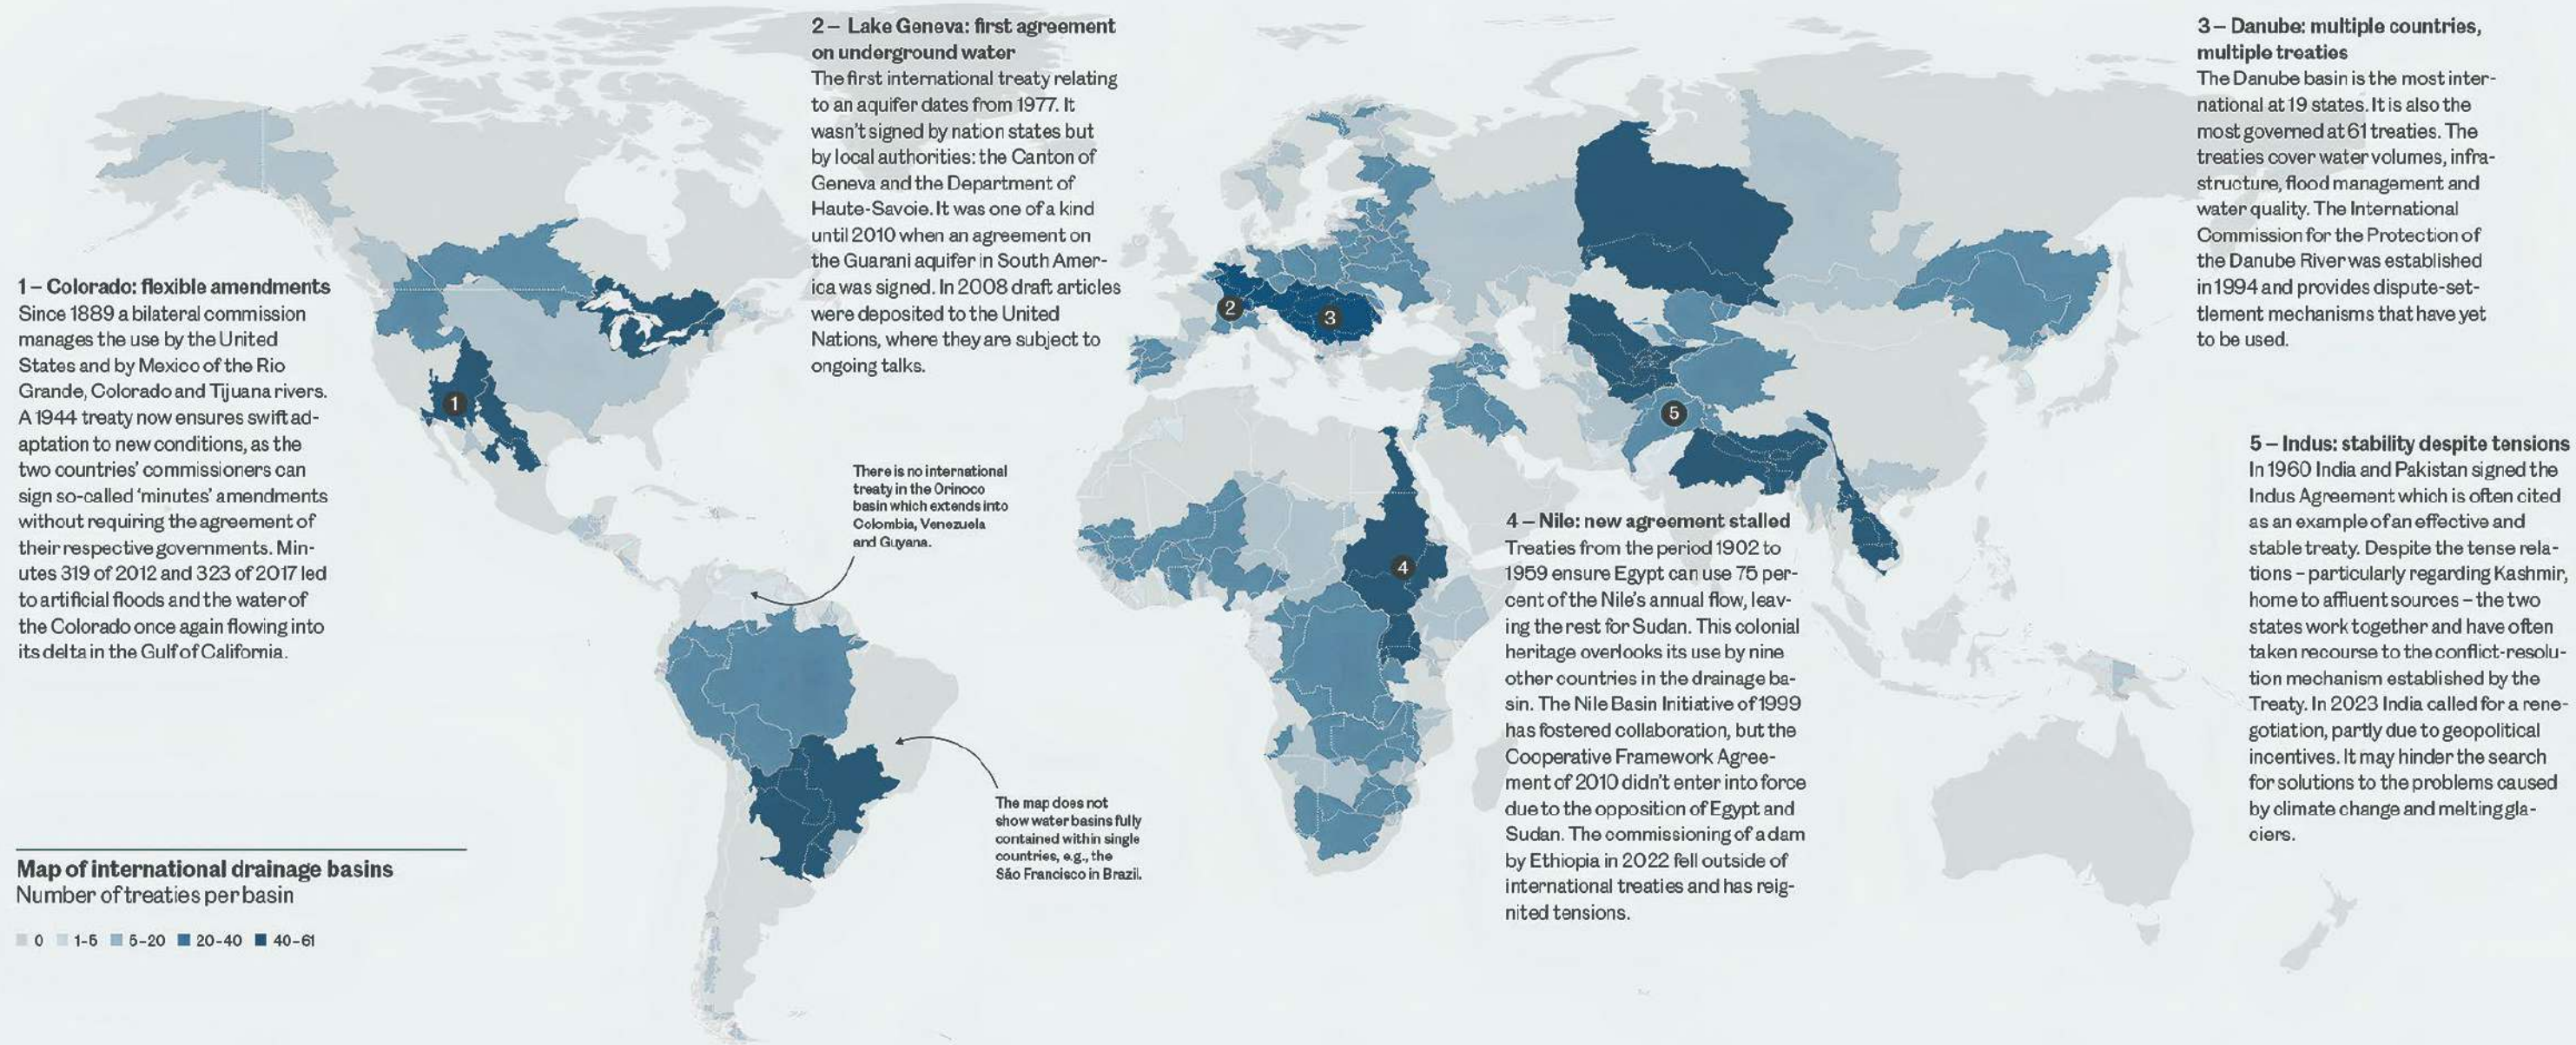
1 – Colorado: flexible amendments
Since 1889 a bilateral commission manages the use by the United States and by Mexico of the Rio Grande, Colorado and Tijuana rivers. A 1944 treaty now ensures swift adaptation to new conditions, as the two countries' commissioners can sign so-called 'minutes' amendments without requiring the agreement of their respective governments. Minutes 319 of 2012 and 323 of 2017 led to artificial floods and the water of the Colorado once again flowing into its delta in the Gulf of California.

2 – Lake Geneva: first agreement on underground water
The first international treaty relating to an aquifer dates from 1977. It wasn't signed by nation states but by local authorities: the Canton of Geneva and the Department of Haute-Savoie. It was one of a kind until 2010 when an agreement on the Guarani aquifer in South America was signed. In 2008 draft articles were deposited to the United Nations, where they are subject to ongoing talks.

3 – Danube: multiple countries, multiple treaties
The Danube basin is the most international at 19 states. It is also the most governed at 61 treaties. The treaties cover water volumes, infrastructure, flood management and water quality. The International Commission for the Protection of the Danube River was established in 1994 and provides dispute-settlement mechanisms that have yet to be used.

5 – Indus: stability despite tensions
In 1960 India and Pakistan signed the Indus Agreement which is often cited as an example of an effective and stable treaty. Despite the tense relations – particularly regarding Kashmir, home to affluent sources – the two states work together and have often taken recourse to the conflict-resolution mechanism established by the Treaty. In 2023 India called for a renegotiation, partly due to geopolitical incentives. It may hinder the search for solutions to the problems caused by climate change and melting glaciers.

There is no international treaty in the Orinoco basin which extends into Colombia, Venezuela and Guyana.

4 – Nile: new agreement stalled
Treaties from the period 1902 to 1959 ensure Egypt can use 75 percent of the Nile's annual flow, leaving the rest for Sudan. This colonial heritage overlooks its use by nine other countries in the drainage basin. The Nile Basin Initiative of 1999 has fostered collaboration, but the Cooperative Framework Agreement of 2010 didn't enter into force due to the opposition of Egypt and Sudan. The commissioning of a dam by Ethiopia in 2022 fell outside of international treaties and has reignited tensions.

The map does not show water basins fully contained within single countries, e.g., the São Francisco in Brazil.

Map of international drainage basins
Number of treaties per basin
0 1-5 5-20 20-40 40-61

1 2 3 4 5